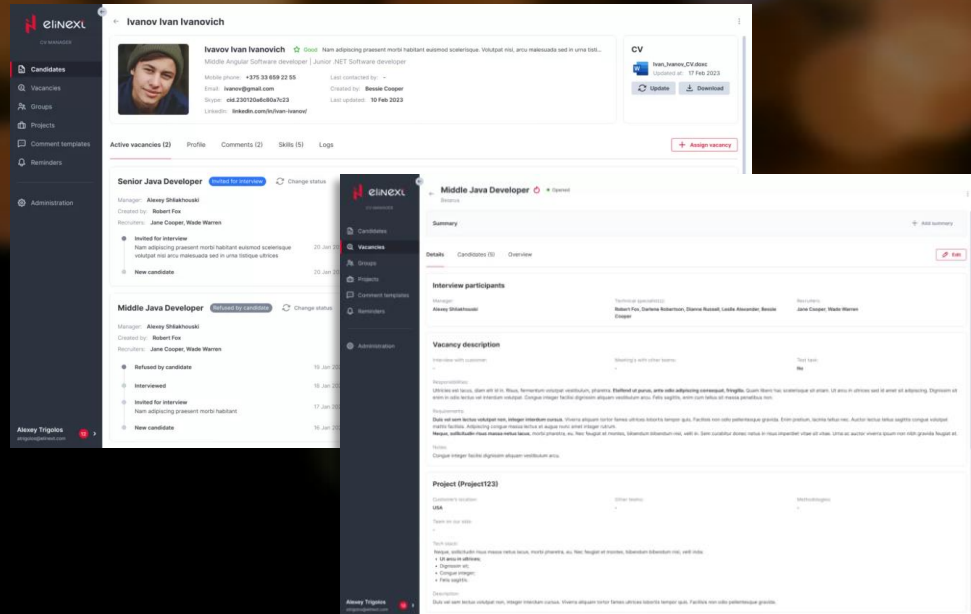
elinexl
CV MANAGER

Candidates
Vacancies
Groups
Projects
Comment templates
Reminders

Administration

Alexey Trigolos
atrigolos@elinext.com

← Ivanov Ivan Ivanovich

Ivanov Ivan Ivanovich ☆ Good Nam adipiscing praesent morbi habitant euismod scelerisque. Volutpat nisl, arcu malesuada sed in urna tristi...
Middle Angular Software developer | Junior .NET Software developer
Mobile phone: +375 33 659 22 55
Email: ivanov@gmail.com
Skype: cid.230120a6c80a7c23
Linkedin: linkedin.com/in/ivan-ivanov/
Last contacted by: –
Created by: Bessie Cooper
Last updated: 10 Feb 2023

CV
Ivan_Ivanov_CV.docx
Updated at: 17 Feb 2023
Update
Download

Active vacancies (2) Profile Comments (2) Skills (5) Logs
+ Assign vacancy

Senior Java Developer Invited for interview Change status
Manager: Alexey Shliakhouski
Created by: Robert Fox
Recruiters: Jane Cooper, Wade Warren
Invited for interview
Nam adipiscing praesent morbi habitant euismod scelerisque volutpat nisl arcu malesuada sed in urna tistique ultrices
20 Jan 20
New candidate
20 Jan 20

Middle Java Developer Refused by candidate Change status
Manager: Alexey Shliakhouski
Created by: Robert Fox
Recruiters: Jane Cooper, Wade Warren
Refused by candidate
19 Jan 20
Interviewed
19 Jan 20
Invited for interview
Nam adipiscing praesent morbi habitant
17 Jan 20
New candidate
16 Jan 20

elinexl
CV MANAGER
Candidates
Vacancies
Groups
Projects
Comment templates
Reminders
Administration
Alexey Trigolos
atrigolos@elinext.com

← Middle Java Developer • Opened
Belarus

Summary
+ Add summary

Details Candidates (5) Overview
Edit

Interview participants
Manager
Alexey Shliakhouski
Technical specialist(s)
Robert Fox, Darlene Robertson, Dianne Russell, Leslie Alexander, Bessie Cooper
Recruiters
Jane Cooper, Wade Warren

Vacancy description
Interview with customer
-
Meeting's with other teams
-
Test task
No
Responsibilities
Ultricies est lacus, diam elit id in. Risus, fermentum volutpat vestibulum, pharetra. Eleifend ut purus, ante odio adipiscing consequat, fringilla. Quam libero hac scelerisque et ornare. Ut arcu in ultrices sed id amet sit adipiscing. Dignissim sit enim in odio lectus vel interdum volutpat. Congue integer facilisi dignissim aliquam vestibulum arcu. Felis sagittis, enim cum tellus sit massa penatibus non.
Requirements
Duis vel sem lectus volutpat non, integer interdum cursus. Viverra aliquam tortor fames ultrices lobortis tempor quis. Facilisis non odio pellentesque gravida. Enim pretium, lacinia tellus nec. Auctor lectus tellus sagittis congue volutpat mattis facilisis. Adipiscing congue massa lectus at augue nunc amet integer rutrum.
Neque, sollicitudin risus massa netus lacus, morbi pharetra, eu. Nec feugiat et montes, bibendum bibendum nisi, velit in. Sem curabitur donec natus in risus imperdiet vitae sit vitae. Urna ac auctor viverra ipsum non nibh gravida feugiat et.
Notes
Congue integer facilisi dignissim aliquam vestibulum arcu.

Project (Project123)
Customer's location
USA
Other teams
-
Methodologies
-
Team on our side
-
Tech stack
Neque, sollicitudin risus massa netus lacus, morbi pharetra, eu. Nec feugiat et montes, bibendum bibendum nisi, velit in.
• Ut arcu in ultrices;
• Dignissim sit;
• Congue integer;
• Felis sagittis.
Description
Duis vel sem lectus volutpat non, integer interdum cursus. Viverra aliquam tortor fames ultrices lobortis tempor quis. Facilisis non odio pellentesque gravida.